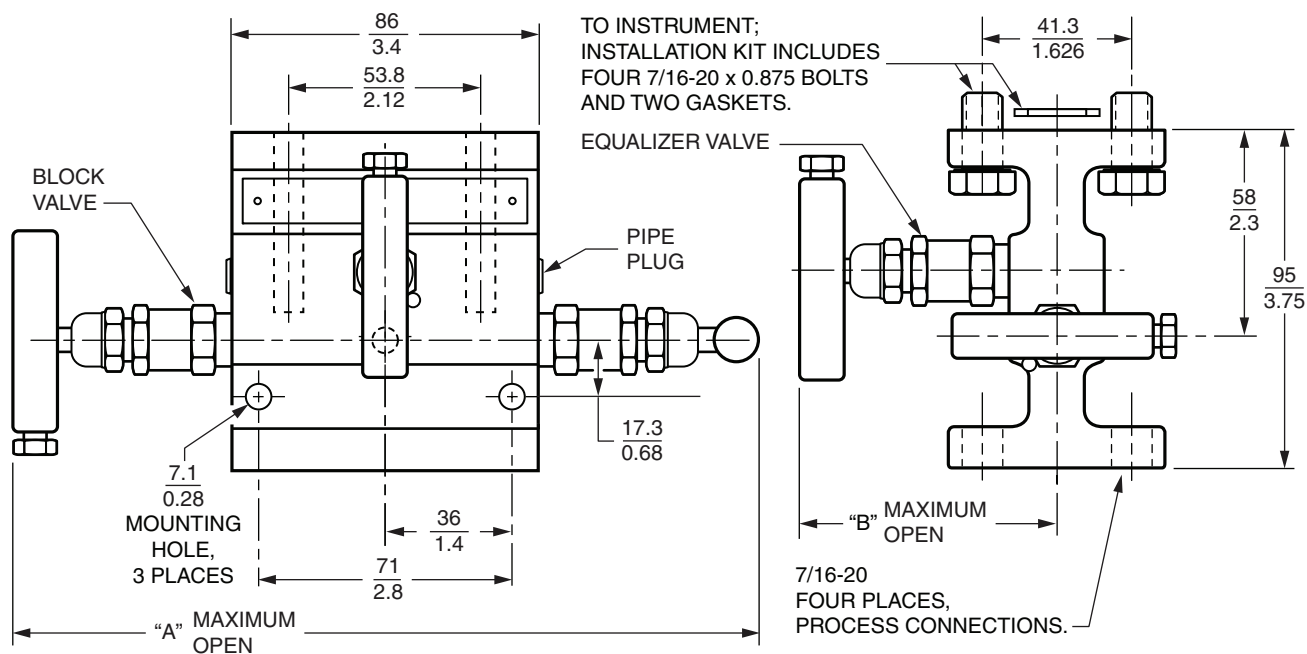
TO INSTRUMENT; INSTALLATION KIT INCLUDES FOUR 7/16-20 x 0.875 BOLTS AND TWO GASKETS.

$\frac{86}{3.4}$

$\frac{53.8}{2.12}$

$\frac{41.3}{1.626}$

EQUALIZER VALVE

BLOCK VALVE

PIPE PLUG

$\frac{58}{2.3}$

$\frac{95}{3.75}$

$\frac{17.3}{0.68}$

$\frac{7.1}{0.28}$ MOUNTING HOLE, 3 PLACES

$\frac{36}{1.4}$

$\frac{71}{2.8}$

"B" MAXIMUM OPEN

7/16-20 FOUR PLACES, PROCESS CONNECTIONS.

"A" MAXIMUM OPEN